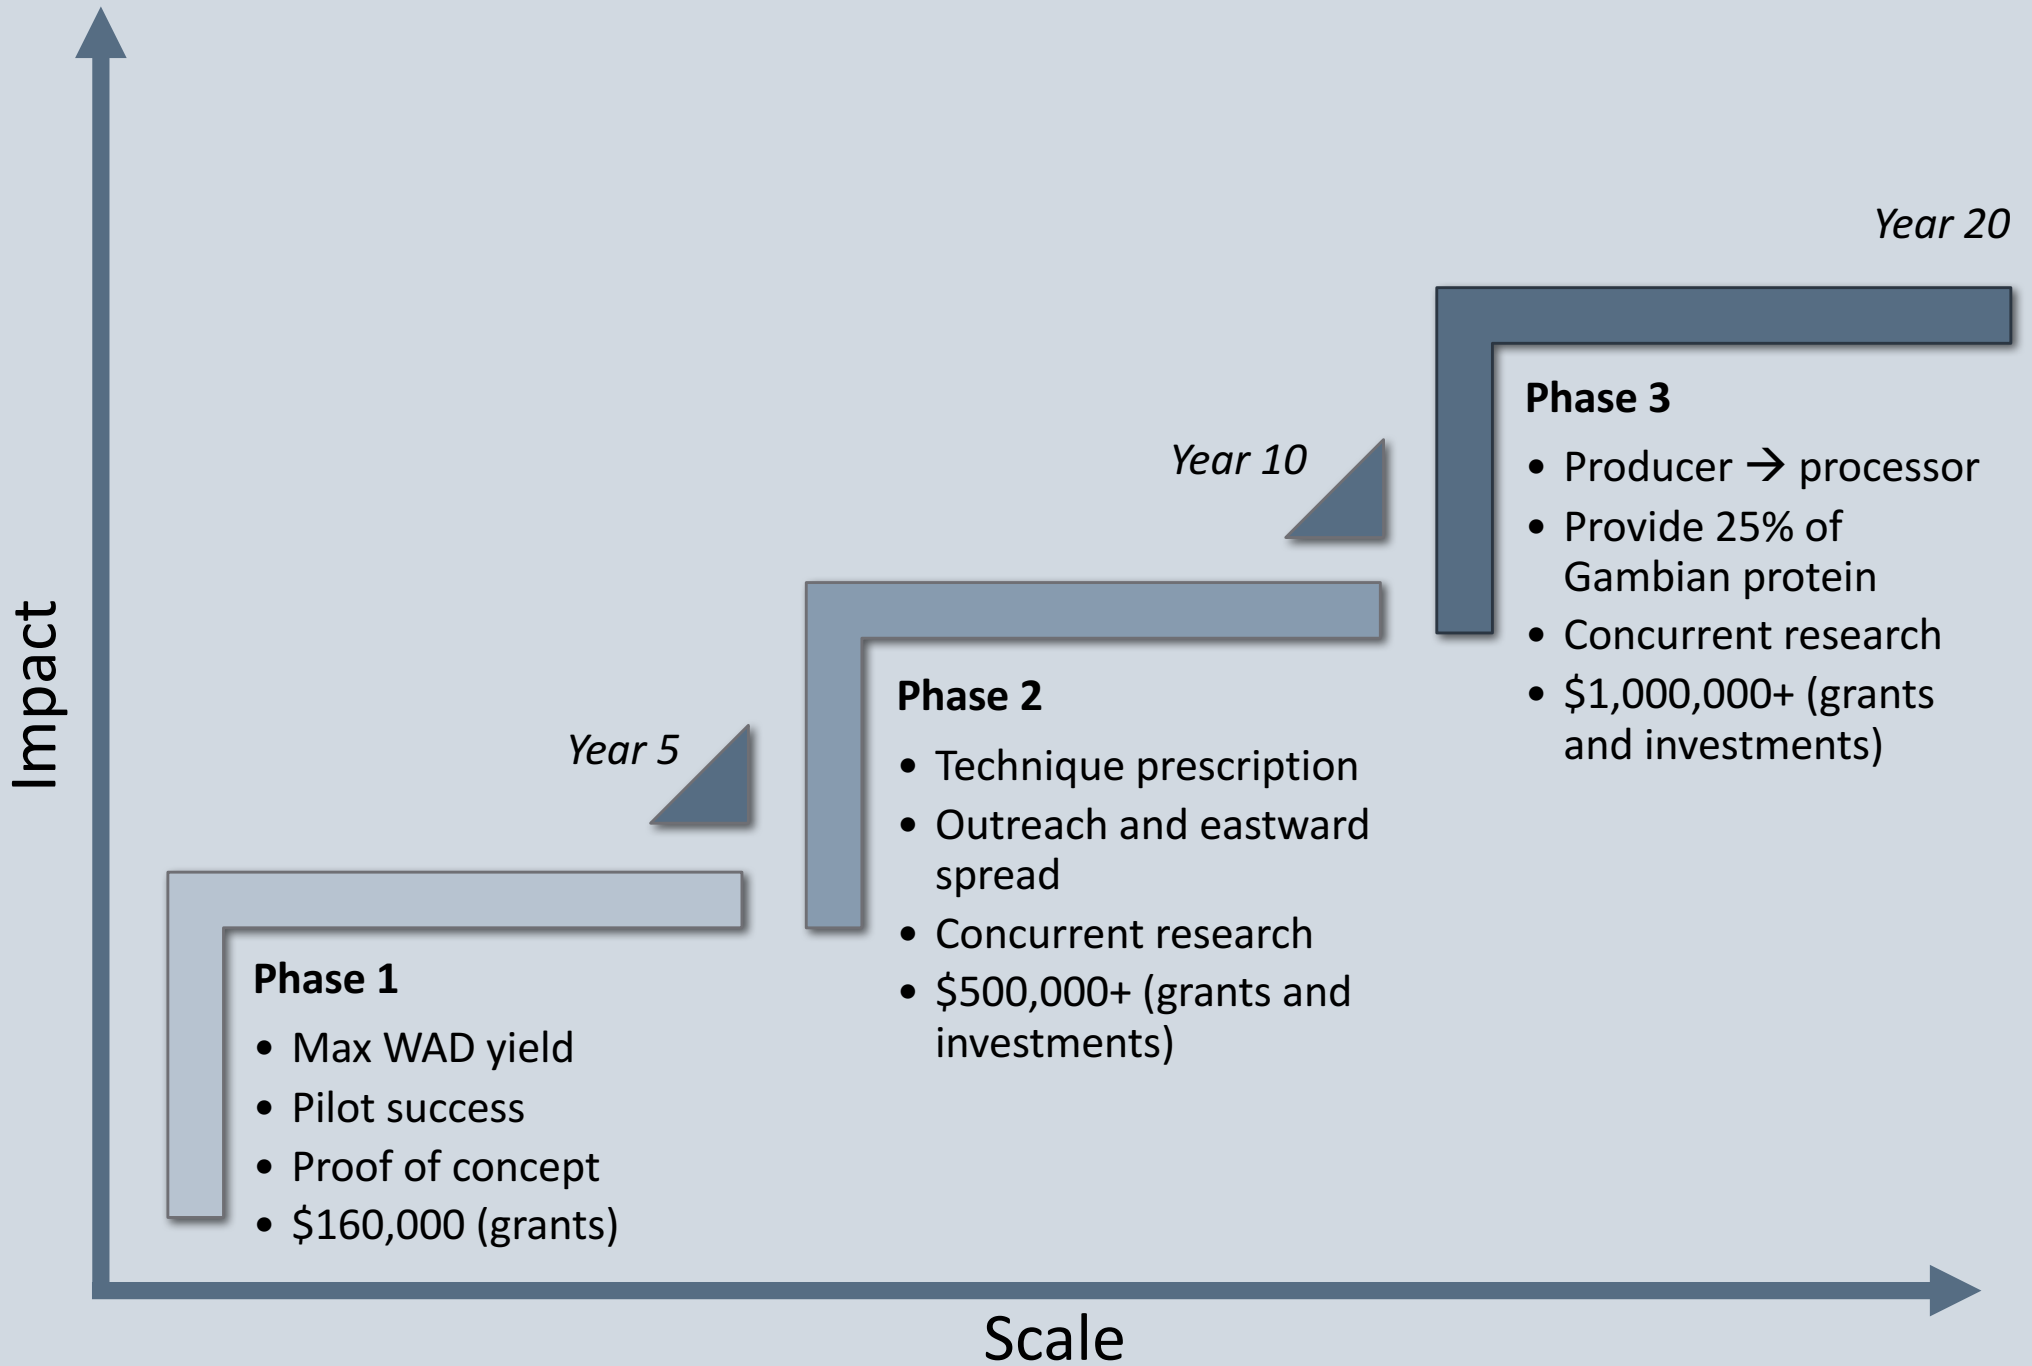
Impact

Year 20

Phase 3
- Producer → processor
- Provide 25% of Gambian protein
- Concurrent research
- \$1,000,000+ (grants and investments)

Year 10

Phase 2
- Technique prescription
- Outreach and eastward spread
- Concurrent research
- \$500,000+ (grants and investments)

Year 5

Phase 1
- Max WAD yield
- Pilot success
- Proof of concept
- \$160,000 (grants)

Scale